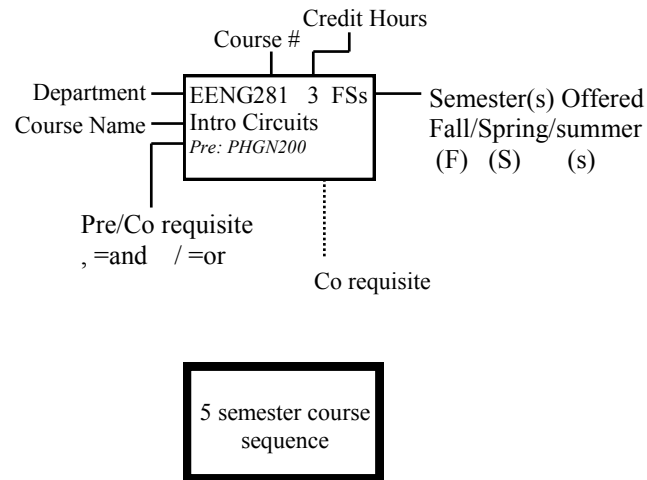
Credit Hours

Course #

Department

EENG281 3 FSs

Semester(s) Offered

Course Name

Intro Circuits

Fall/Spring/summer

Pre: PHGN200

(F) (S) (s)

Pre/Co requisite

, =and / =or

Co requisite

5 semester course sequence